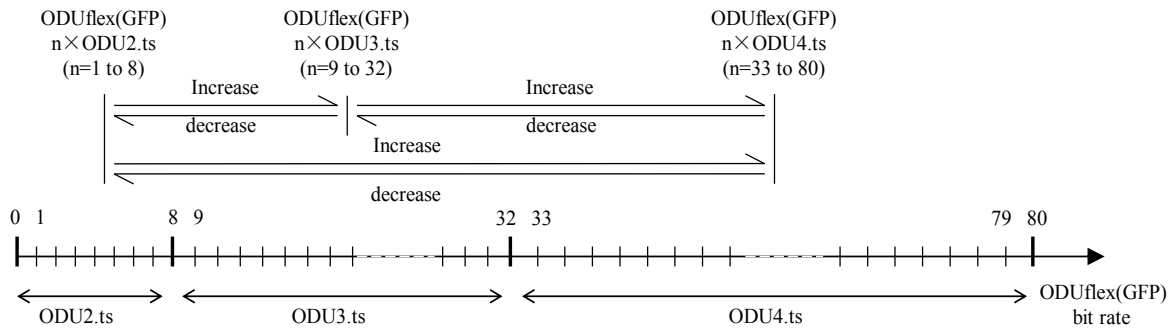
ODUflex(GFP)
n×ODU2.ts
(n=1 to 8)

ODUflex(GFP)
n×ODU3.ts
(n=9 to 32)

ODUflex(GFP)
n×ODU4.ts
(n=33 to 80)

Increase
decrease

Increase
decrease

Increase
decrease

0 1 8 9 32 33 79 80

ODU2.ts

ODU3.ts

ODU4.ts

ODUflex(GFP)
bit rate